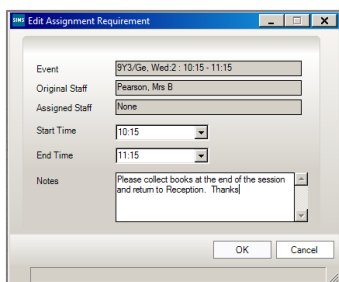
SIMS Edit Assignment Requirement

Event 9Y3/Ge, Wed:2 : 10:15 - 11:15

Original Staff Pearson, Mrs B

Assigned Staff None

Start Time 10:15

End Time 11:15

Notes Please collect books at the end of the session and return to Reception. Thanks

OK Cancel